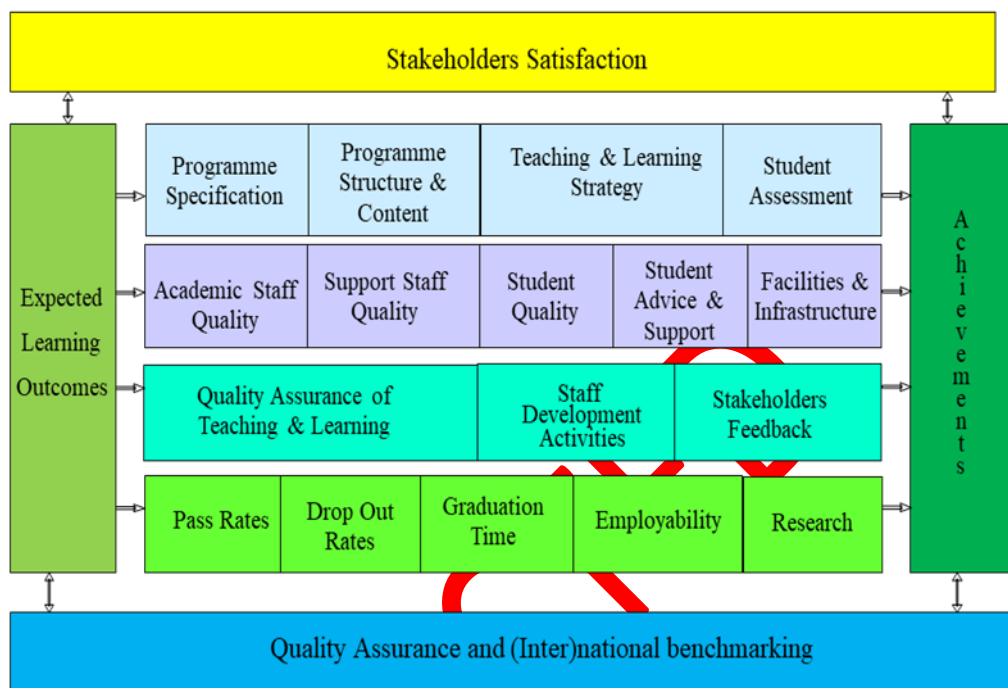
Stakeholders Satisfaction

Expected Learning Outcomes

Programme Specification

Programme Structure & Content

Teaching & Learning Strategy

Student Assessment

Academic Staff Quality

Support Staff Quality

Student Quality

Student Advice & Support

Facilities & Infrastructure

Quality Assurance of Teaching & Learning

Staff Development Activities

Stakeholders Feedback

Pass Rates

Drop Out Rates

Graduation Time

Employability

Research

Achievements

Quality Assurance and (Inter)national benchmarking